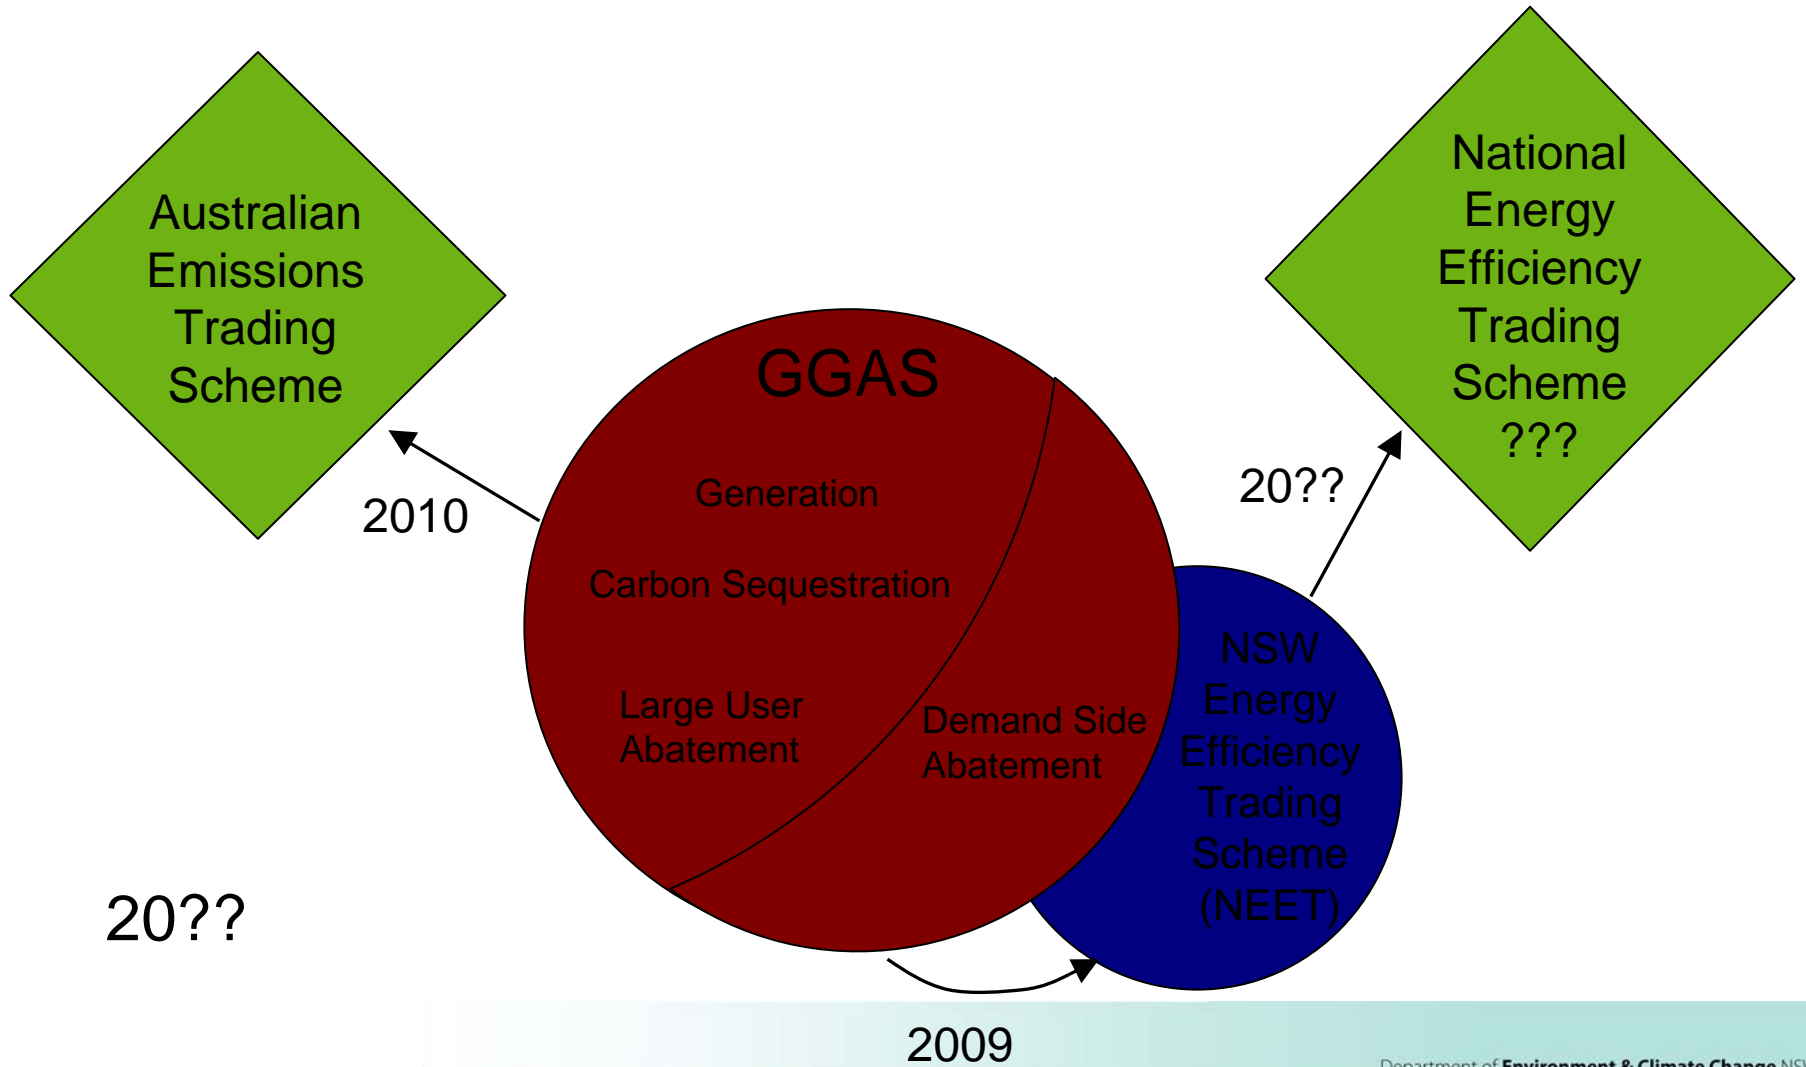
Australian Emissions Trading Scheme

2010

GGAS

Generation

Carbon Sequestration

Large User Abatement

Demand Side Abatement

National Energy Efficiency Trading Scheme ???

20??

NSW Energy Efficiency Trading Scheme (NEET)

20??

2009

Department of Environment & Climate Change NSW